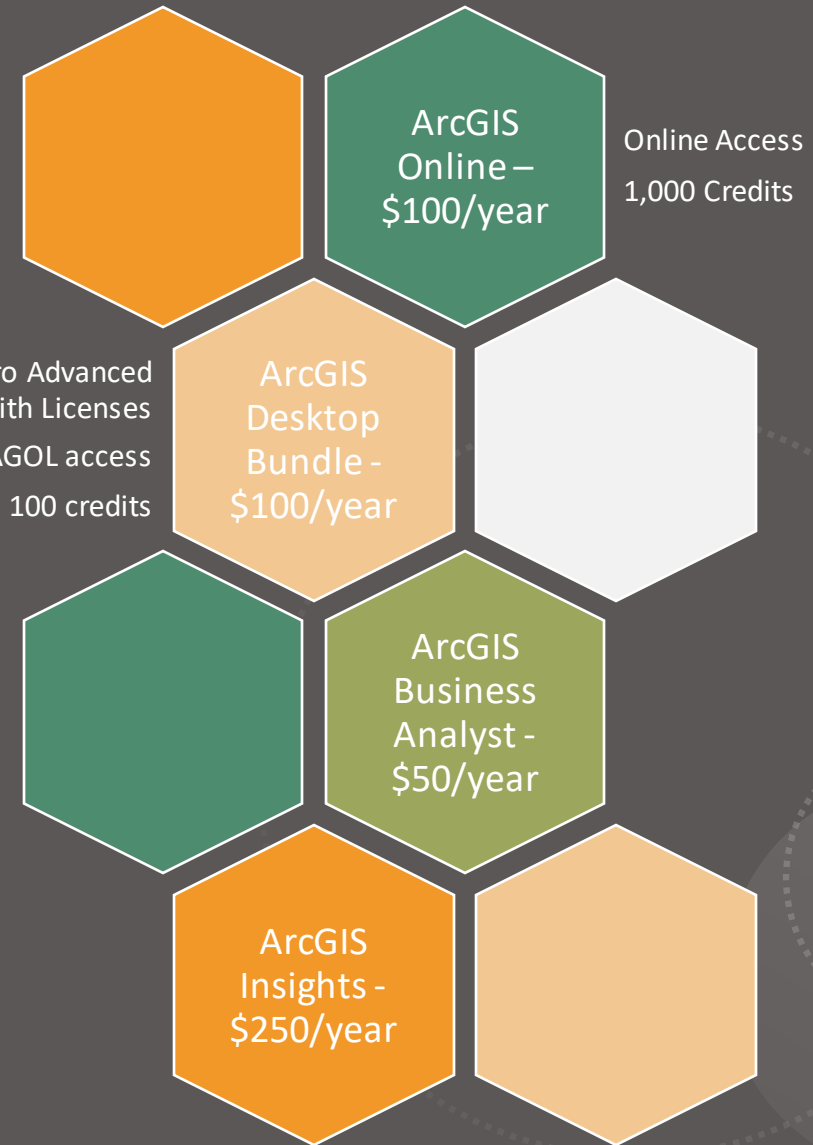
ArcGIS Online – $100/year

Online Access

1,000 Credits

ro Advanced
ith Licenses

AGOL access

100 credits

ArcGIS Desktop Bundle - $100/year

ArcGIS Business Analyst - $50/year

ArcGIS Insights - $250/year